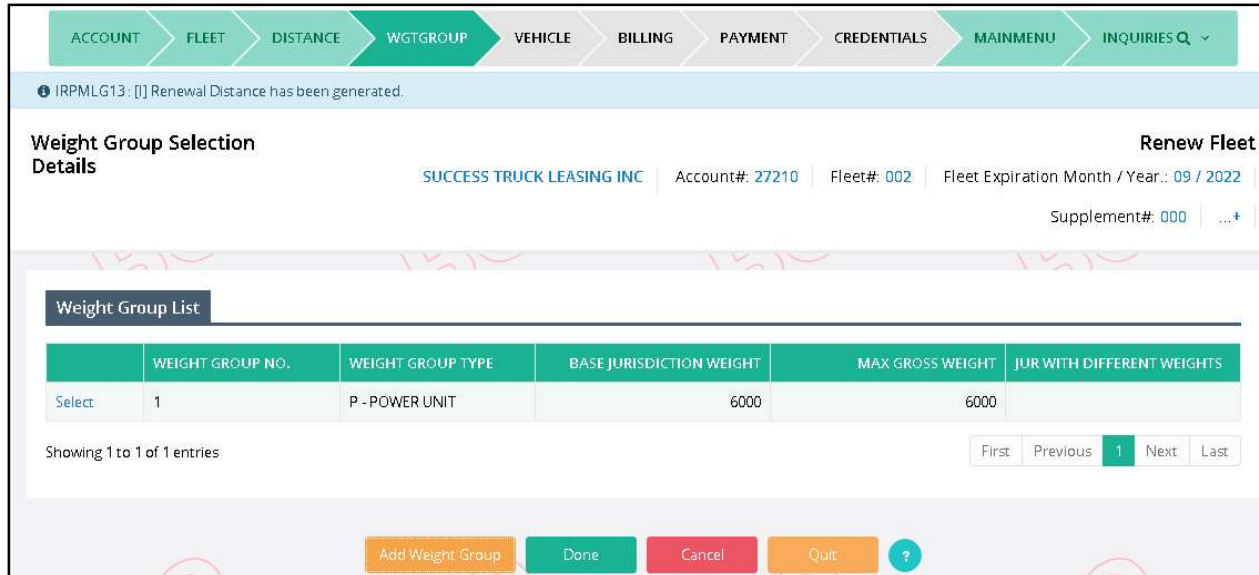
ACCOUNT FLEET DISTANCE WGTGROUP VEHICLE BILLING PAYMENT CREDENTIALS MAINMENU INQUIRIES

IRPMLG13 : [I] Renewal Distance has been generated.

Weight Group Selection Details

Renew Fleet

SUCCESS TRUCK LEASING INC | Account#: 27210 | Fleet#: 002 | Fleet Expiration Month / Year.: 09 / 2022

Supplement#: 000 | ...+

Weight Group List

| | WEIGHT GROUP NO. | WEIGHT GROUP TYPE | BASE JURISDICTION WEIGHT | MAX GROSS WEIGHT | JUR WITH DIFFERENT WEIGHTS |
|---|---|---|---|---|---|
| Select | 1 | P - POWER UNIT | 6000 | 6000 | |

Showing 1 to 1 of 1 entries

First Previous 1 Next Last

Add Weight Group Done Cancel Quit ?